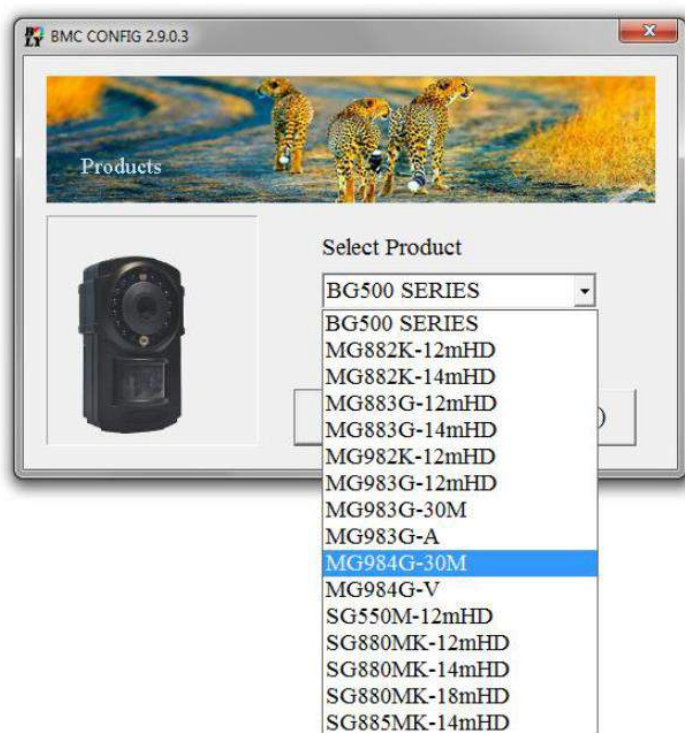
BMC CONFIG 2.9.0.3

Products

Select Product

BG500 SERIES

BG500 SERIES
MG882K-12mHD
MG882K-14mHD
MG883G-12mHD
MG883G-14mHD
MG982K-12mHD
MG983G-12mHD
MG983G-30M
MG983G-A
MG984G-30M
MG984G-V
SG550M-12mHD
SG880MK-12mHD
SG880MK-14mHD
SG880MK-18mHD
SG885MK-14mHD